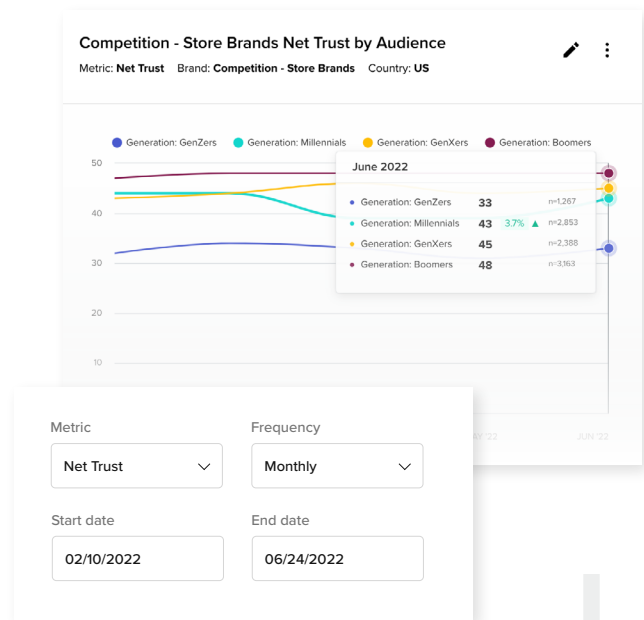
Competition - Store Brands Net Trust by Audience

Metric: **Net Trust** Brand: **Competition - Store Brands** Country: **US**

Generation: GenZers Generation: Millennials Generation: GenXers Generation: Boomers

50
40
30
20
10

June 2022

| | | | |
|---|---|---|---|
| Generation: GenZers | 33 | | n=1,267 |
| Generation: Millennials | 43 | 3.7% ▲ | n=2,853 |
| Generation: GenXers | 45 | | n=2,388 |
| Generation: Boomers | 48 | | n=3,163 |

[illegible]AY '22 JUN '22

Metric
Net Trust

Frequency
Monthly

Start date
02/10/2022

End date
06/24/2022